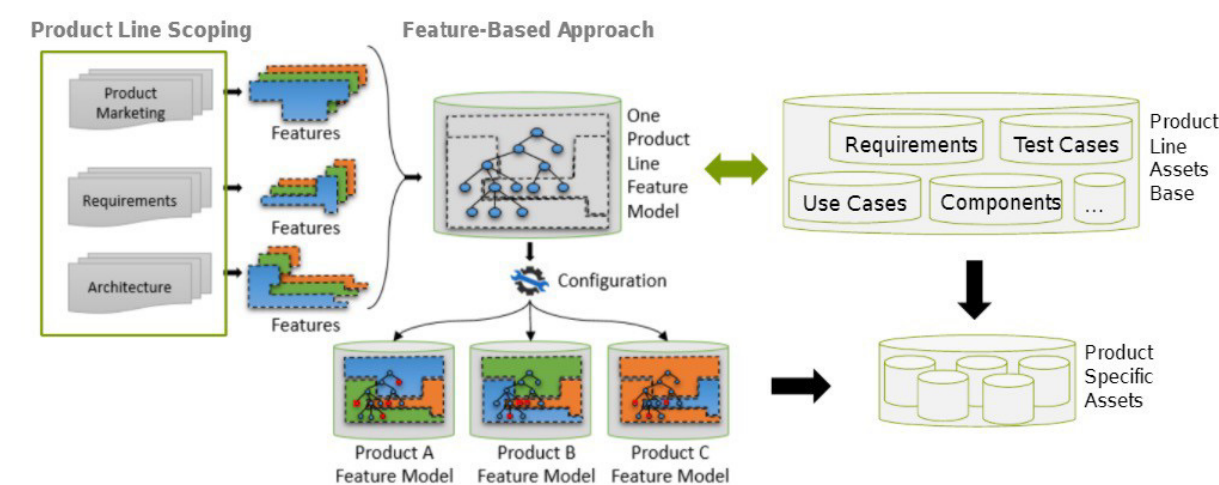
Product Line Scoping

Feature-Based Approach

Product Marketing

Requirements

Architecture

Features

Features

Features

One Product Line Feature Model

Requirements

Test Cases

Use Cases

Components

...

Product Line Assets Base

Configuration

Product A Feature Model

Product B Feature Model

Product C Feature Model

Product Specific Assets